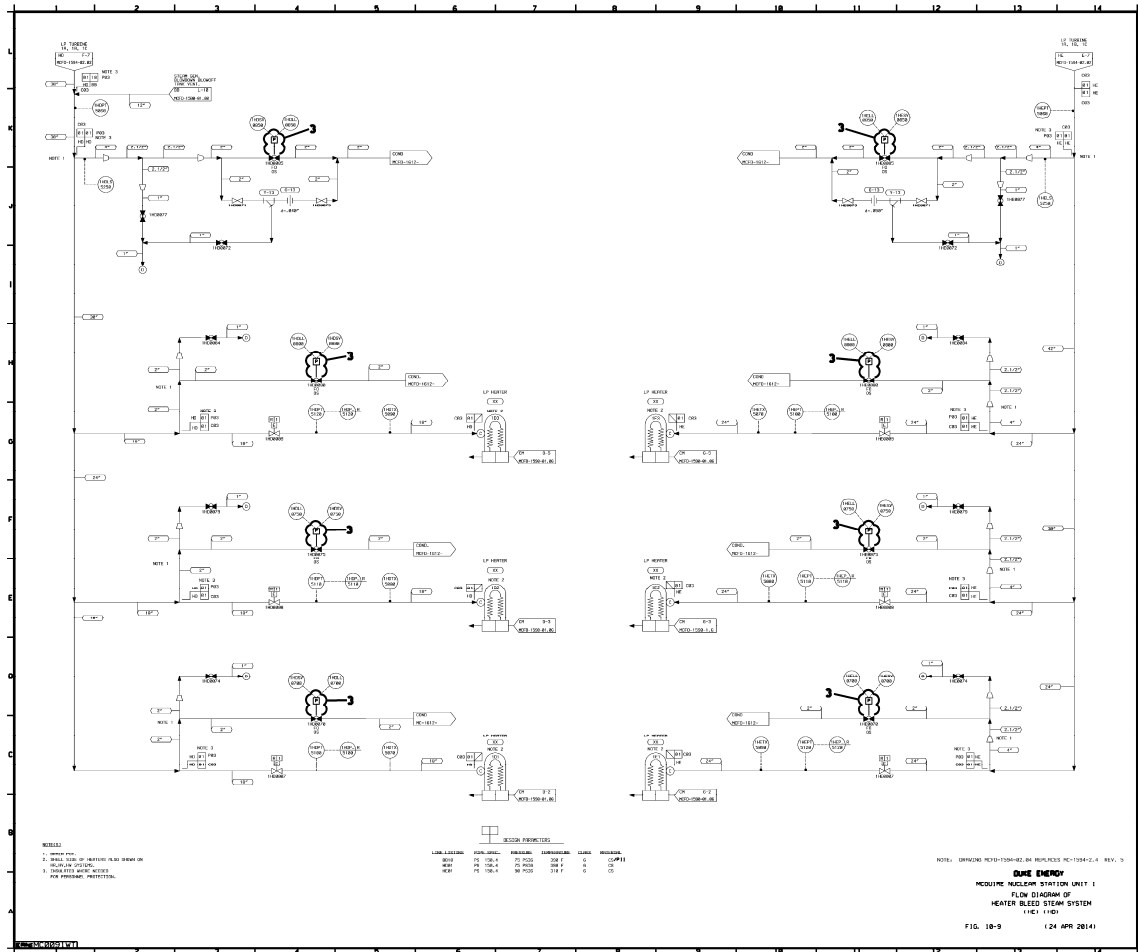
1 2 3 4 5 6 7 8 9 10 11 12 13 14

L K J I H G F E D C B A

LP TURBINE 1A, 1B, 1C
MCFD-1594-02.00

LP TURBINE 1A, 1B, 1C
MCFD-1594-02.00

STEAM SEAL BLOWDOWN BLOWOFF

NOTE 1
NOTE 2
NOTE 3

COND MCFD-1612-

LP HEATER

LP HEATER

LP HEATER

LP HEATER

LP HEATER

LP HEATER

NOTES:
1. DRAIN POT.
2. SHELL SIDE OF HEATERS ALSO SHOWN ON HD,HM,HW SYSTEMS.
3. INSULATED WHERE ACCESS FOR PERSONNEL PROTECTION.

DESIGN PARAMETERS

| LINE LISTING | PIPE SPEC. | PRESSURE | TEMPERATURE | CLASS | REMARKS |
|---|---|---|---|---|---|
| BD10 | PS 150.4 | 75 PSIG | 350 F | G | C6 |
| HE81 | PS 150.4 | 75 PSIG | 350 F | G | C6 |
| HE81 | PS 150.4 | 50 PSIG | 310 F | G | C6 |

NOTE: DRAWING MCFD-1594-02.04 REPLACES MC-1594-2.4 REV. 5

DUKE ENERGY
MCGUIRE NUCLEAR STATION UNIT 1
FLOW DIAGRAM OF
HEATER BLEED STEAM SYSTEM
(HE) (HD)

FIG. 10-9 (24 APR 2014)